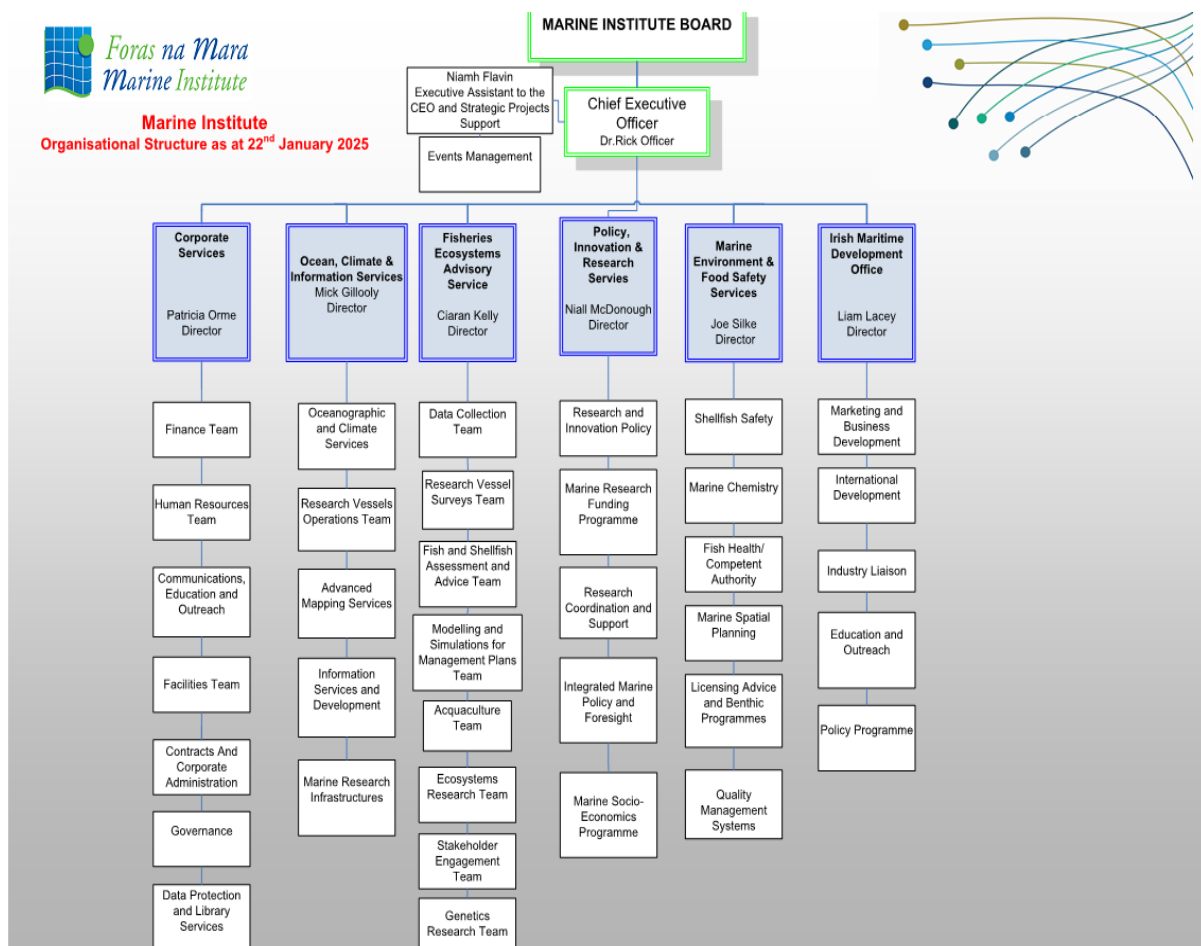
Foras na Mara
Marine Institute

Marine Institute
Organisational Structure as at 22$^{nd}$ January 2025

MARINE INSTITUTE BOARD

Niamh Flavin
Executive Assistant to the CEO and Strategic Projects Support

Chief Executive Officer
Dr.Rick Officer

Events Management

Corporate Services
Patricia Orme
Director

Finance Team

Human Resources Team

Communications, Education and Outreach

Facilities Team

Contracts And Corporate Administration

Governance

Data Protection and Library Services

Ocean, Climate & Information Services
Mick Gillooly
Director

Oceanographic and Climate Services

Research Vessels Operations Team

Advanced Mapping Services

Information Services and Development

Marine Research Infrastructures

Fisheries Ecosystems Advisory Service
Ciaran Kelly
Director

Data Collection Team

Research Vessel Surveys Team

Fish and Shellfish Assessment and Advice Team

Modelling and Simulations for Management Plans Team

Acquaculture Team

Ecosystems Research Team

Stakeholder Engagement Team

Genetics Research Team

Policy, Innovation & Research Servies
Niall McDonough
Director

Research and Innovation Policy

Marine Research Funding Programme

Research Coordination and Support

Integrated Marine Policy and Foresight

Marine Socio-Economics Programme

Marine Environment & Food Safety Services
Joe Silke
Director

Shellfish Safety

Marine Chemistry

Fish Health/ Competent Authority

Marine Spatial Planning

Licensing Advice and Benthic Programmes

Quality Management Systems

Irish Maritime Development Office
Liam Lacey
Director

Marketing and Business Development

International Development

Industry Liaison

Education and Outreach

Policy Programme